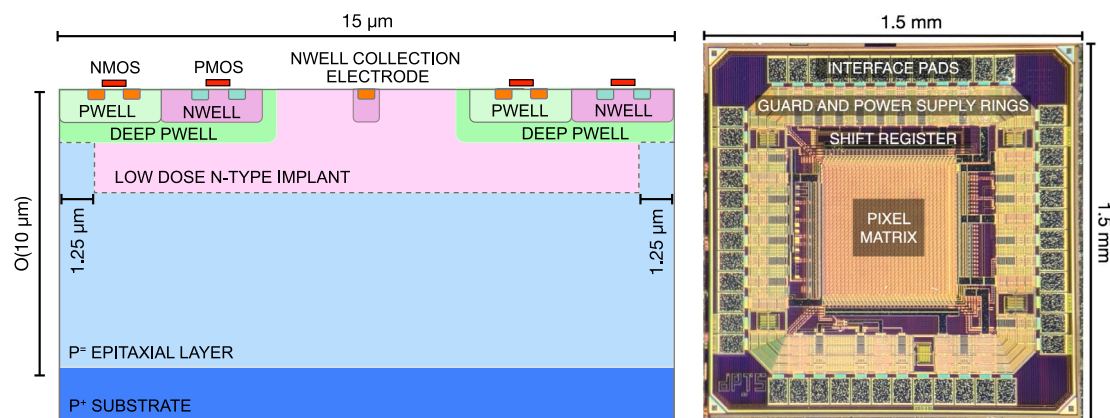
15 µm

NMOS
PMOS
NWELL COLLECTION ELECTRODE
PWELL
NWELL
DEEP PWELL
PWELL
NWELL
DEEP PWELL
LOW DOSE N-TYPE IMPLANT
O(10 µm)
1.25 µm
1.25 µm
P$^{-}$ EPITAXIAL LAYER
P$^{+}$ SUBSTRATE

1.5 mm
INTERFACE PADS
GUARD AND POWER SUPPLY RINGS
SHIFT REGISTER
PIXEL MATRIX
1.5 mm
dPTS